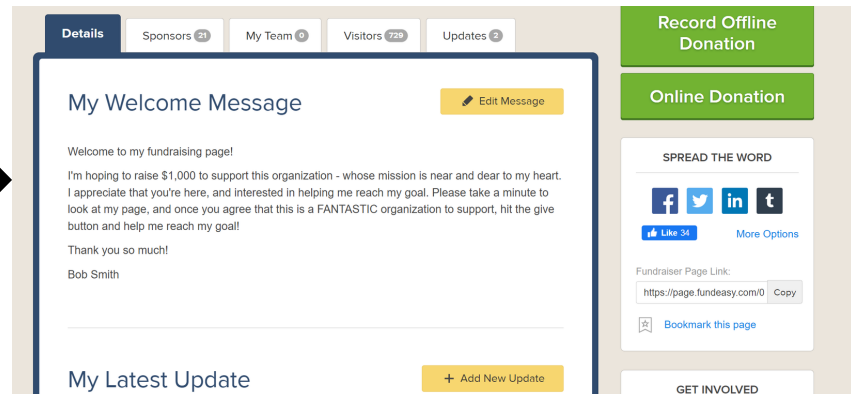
Details Sponsors 21 My Team 0 Visitors 729 Updates 2

My Welcome Message

Edit Message

Welcome to my fundraising page!

I'm hoping to raise $1,000 to support this organization - whose mission is near and dear to my heart. I appreciate that you're here, and interested in helping me reach my goal. Please take a minute to look at my page, and once you agree that this is a FANTASTIC organization to support, hit the give button and help me reach my goal!

Thank you so much!

Bob Smith

My Latest Update

+ Add New Update

Record Offline Donation

Online Donation

SPREAD THE WORD

f t in t

Like 34

More Options

Fundraiser Page Link:

https://page.fundeasy.com/0

Copy

Bookmark this page

GET INVOLVED